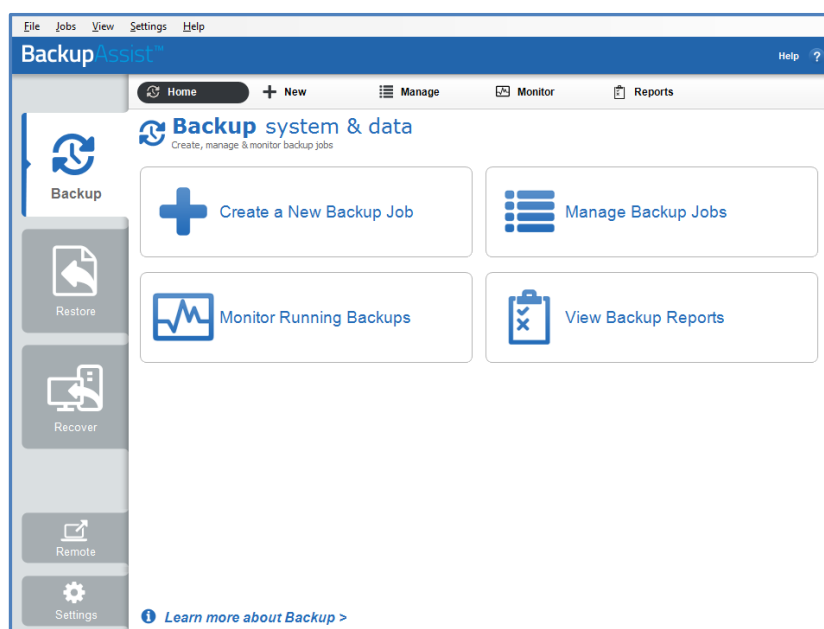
File Jobs View Settings Help

BackupAssist™

Help ?

Home
New
Manage
Monitor
Reports

Backup

Backup system & data
Create, manage & monitor backup jobs

Create a New Backup Job

Manage Backup Jobs

Monitor Running Backups

View Backup Reports

Restore

Recover

Remote

Settings

Learn more about Backup >